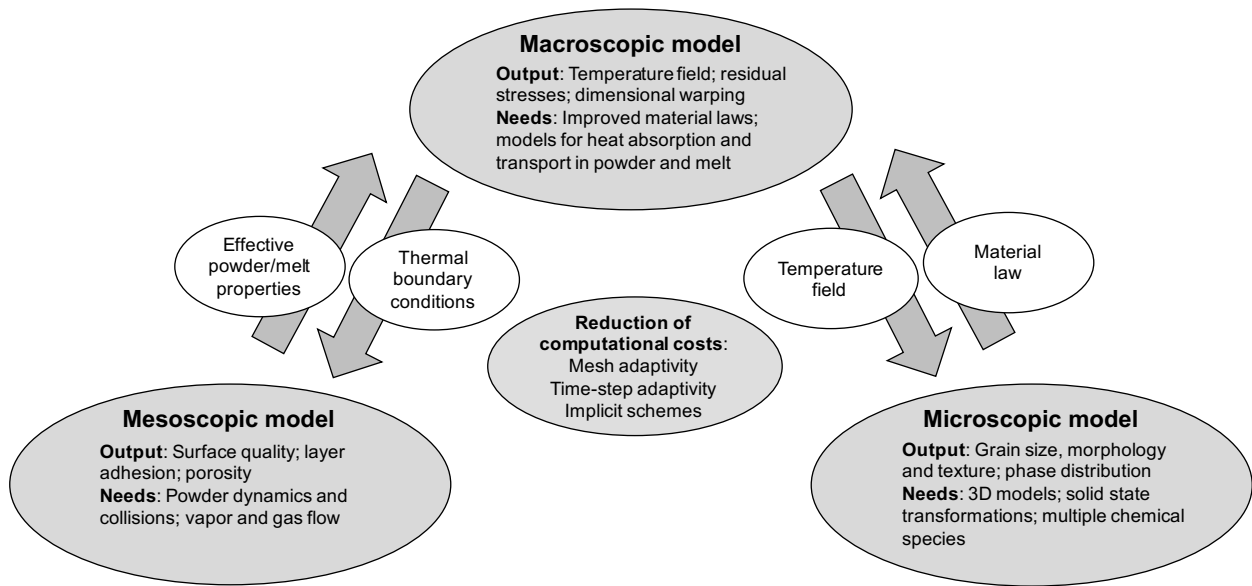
Macroscopic model

Output: Temperature field; residual stresses; dimensional warping
Needs: Improved material laws; models for heat absorption and transport in powder and melt

Effective powder/melt properties

Thermal boundary conditions

Temperature field

Material law

Reduction of computational costs:
Mesh adaptivity
Time-step adaptivity
Implicit schemes

Mesoscopic model

Output: Surface quality; layer adhesion; porosity
Needs: Powder dynamics and collisions; vapor and gas flow

Microscopic model

Output: Grain size, morphology and texture; phase distribution
Needs: 3D models; solid state transformations; multiple chemical species